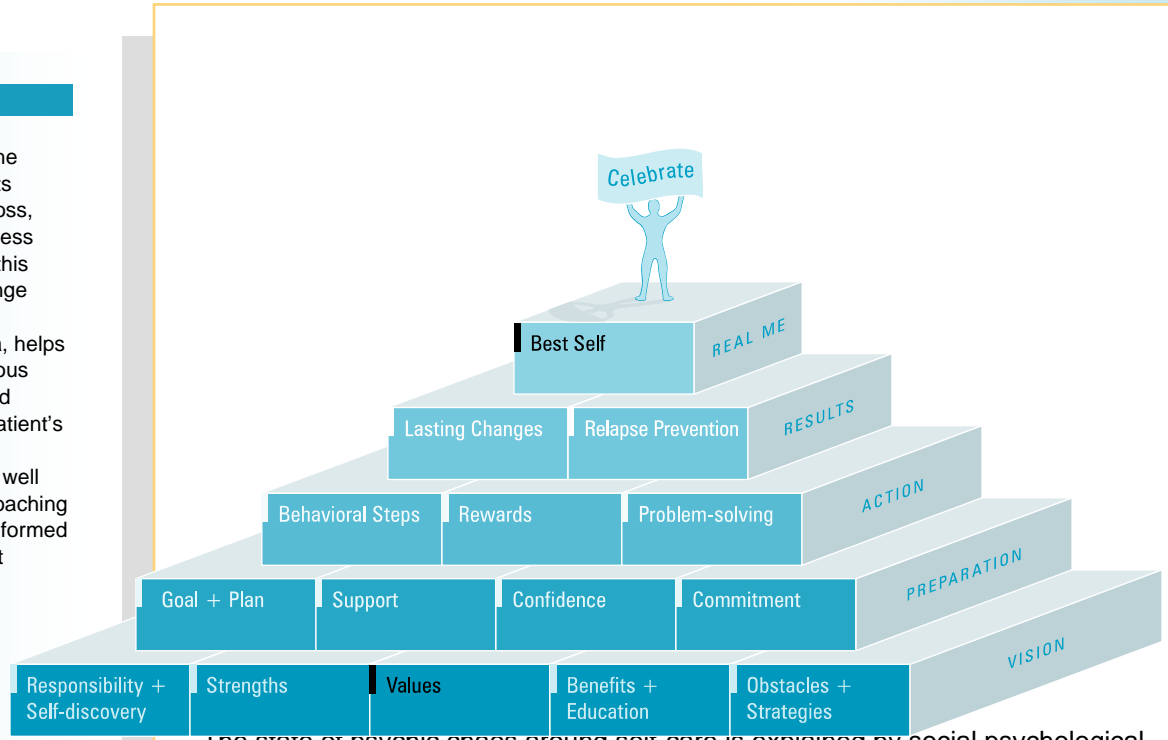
he
s
oss,
ess
this
nge

, helps
ous
d
atient's

well
oaching
formed
t

Celebrate

Best Self
REAL ME

Lasting Changes
Relapse Prevention
RESULTS

Behavioral Steps
Rewards
Problem-solving
ACTION

Goal + Plan
Support
Confidence
Commitment
PREPARATION

Responsibility + Self-discovery
Strengths
Values
Benefits + Education
Obstacles + Strategies
VISION

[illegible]